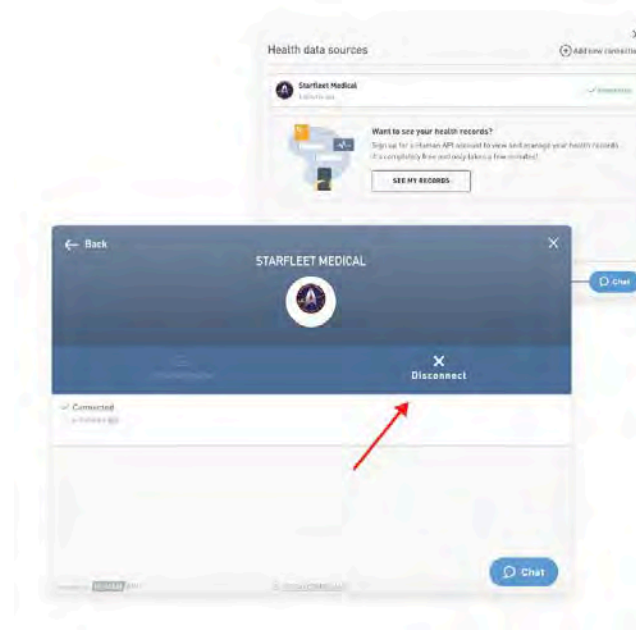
Health data sources

Add new connection

Starfleet Medical

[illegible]

Connected

Want to see your health records?

Sign up for a Human API account to view and arrange your health records. It's completely free and only takes a few minutes!

SEE MY RECORDS

Chat

← Back

×

STARFLEET MEDICAL

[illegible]

×
Disconnect

✓ Connected

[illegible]

Chat

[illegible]